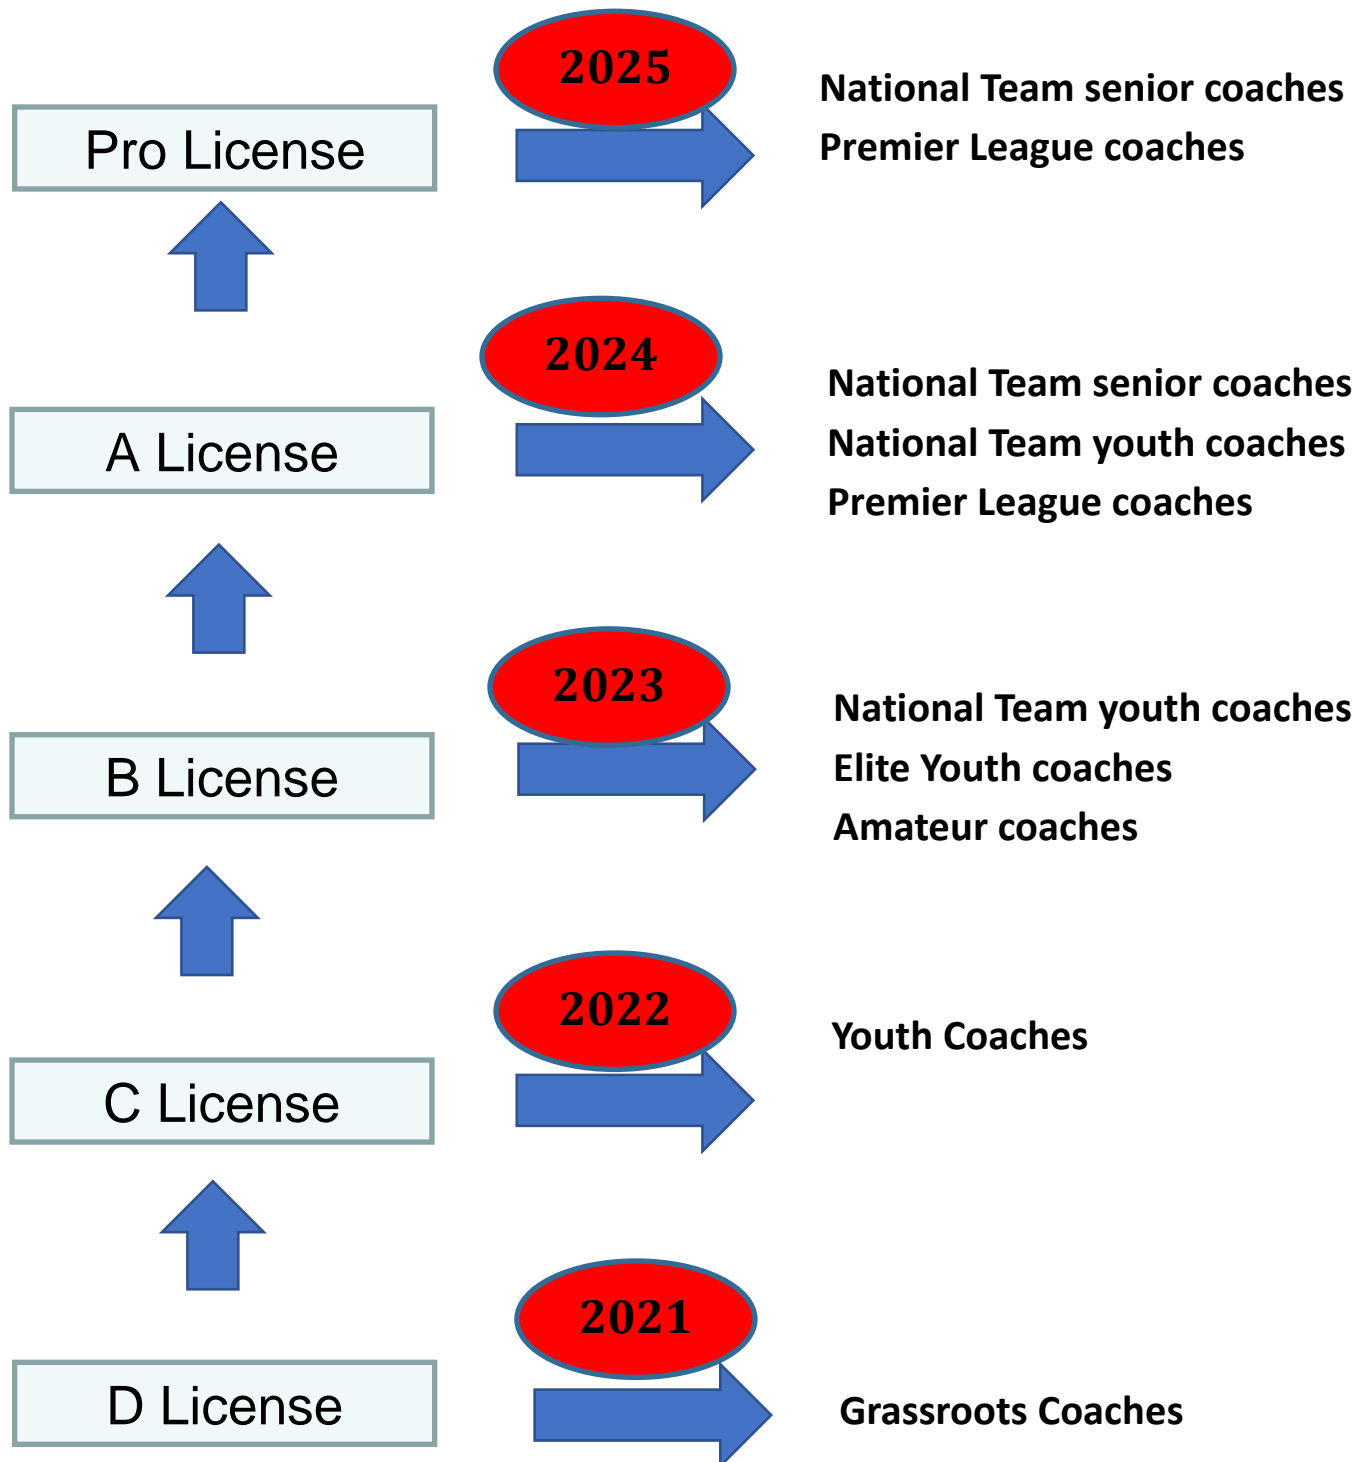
Pro License

2025

National Team senior coaches
Premier League coaches

A License

2024

National Team senior coaches
National Team youth coaches
Premier League coaches

B License

2023

National Team youth coaches
Elite Youth coaches
Amateur coaches

C License

2022

Youth Coaches

D License

2021

Grassroots Coaches